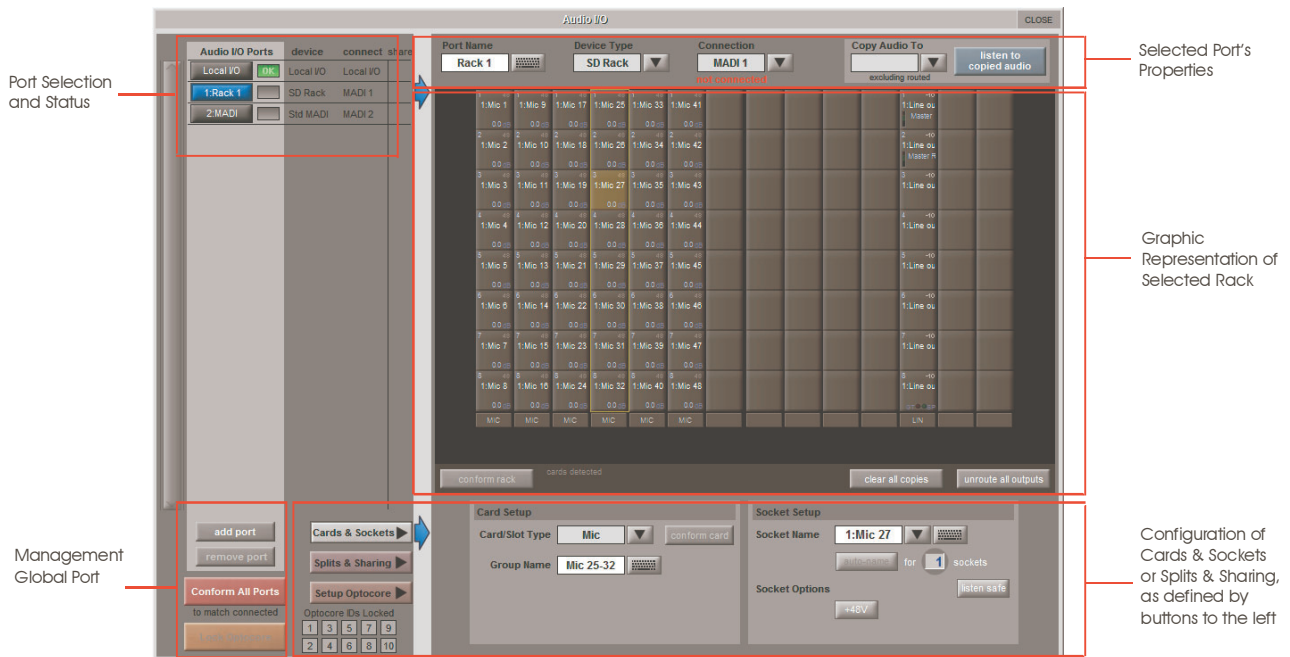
Audio I/O
CLOSE

Port Selection and Status

Audio I/O Ports | device | connect | share
Local I/O | OK | Local I/O | Local I/O
1:Rack 1 | SD Rack | MADI 1
2:MADI | Std MADI | MADI 2

Port Name
Rack 1
Device Type
SD Rack
Connection
MADI 1
not connected
Copy Audio To
excluding routed
listen to copied audio

Selected Port's Properties

1:Mic 1 | 1:Mic 9 | 1:Mic 17 | 1:Mic 25 | 1:Mic 33 | 1:Mic 41 | 1:Line ou
1:Mic 2 | 1:Mic 10 | 1:Mic 18 | 1:Mic 26 | 1:Mic 34 | 1:Mic 42 | 1:Line ou
1:Mic 3 | 1:Mic 11 | 1:Mic 19 | 1:Mic 27 | 1:Mic 35 | 1:Mic 43 | 1:Line ou
1:Mic 4 | 1:Mic 12 | 1:Mic 20 | 1:Mic 28 | 1:Mic 36 | 1:Mic 44 | 1:Line ou
1:Mic 5 | 1:Mic 13 | 1:Mic 21 | 1:Mic 29 | 1:Mic 37 | 1:Mic 45 | 1:Line ou
1:Mic 6 | 1:Mic 14 | 1:Mic 22 | 1:Mic 30 | 1:Mic 38 | 1:Mic 46 | 1:Line ou
1:Mic 7 | 1:Mic 15 | 1:Mic 23 | 1:Mic 31 | 1:Mic 39 | 1:Mic 47 | 1:Line ou
1:Mic 8 | 1:Mic 16 | 1:Mic 24 | 1:Mic 32 | 1:Mic 40 | 1:Mic 48 | 1:Line ou
Master
Master R
MIC MIC MIC MIC MIC MIC LIN

Graphic Representation of Selected Rack

conform rack
cards detected
clear all copies
unroute all outputs

add port
remove port
Conform All Ports
to match connected
Lock Optocore

Management Global Port

Cards & Sockets
Splits & Sharing
Setup Optocore
Optocore IDs Locked
1 3 5 7 9
2 4 6 8 10

Card Setup
Card/Slot Type
Mic
conform card
Group Name
Mic 25-32

Socket Setup
Socket Name
1:Mic 27
auto-name
for
1
sockets
Socket Options
listen safe
+48V

Configuration of Cards & Sockets or Splits & Sharing, as defined by buttons to the left